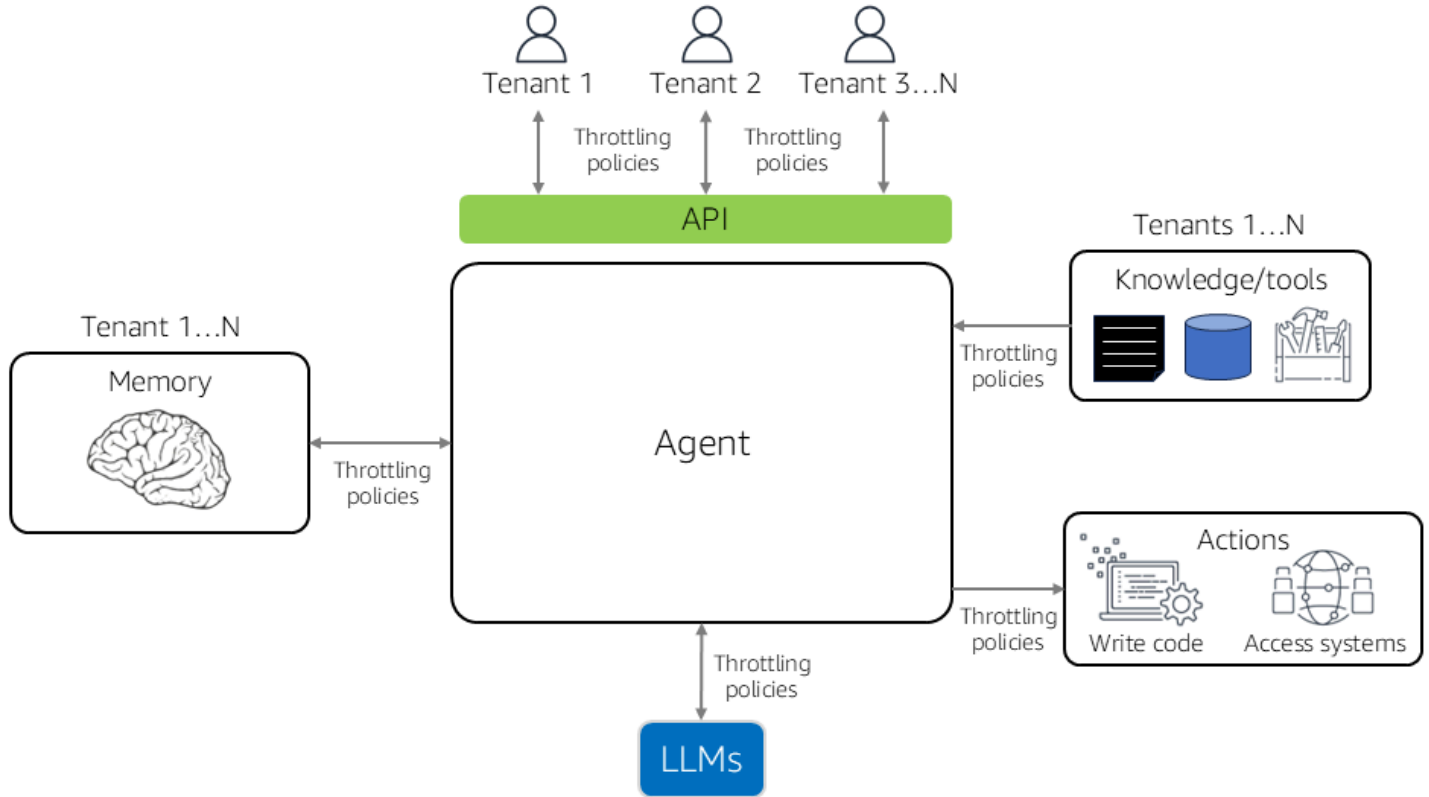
Tenant 1

Tenant 2

Tenant 3…N

Throttling policies

Throttling policies

API

Tenants 1…N

Knowledge/tools

Throttling policies

Tenant 1…N

Memory

Throttling policies

Agent

Actions

Throttling policies

Write code

Access systems

Throttling policies

LLMs